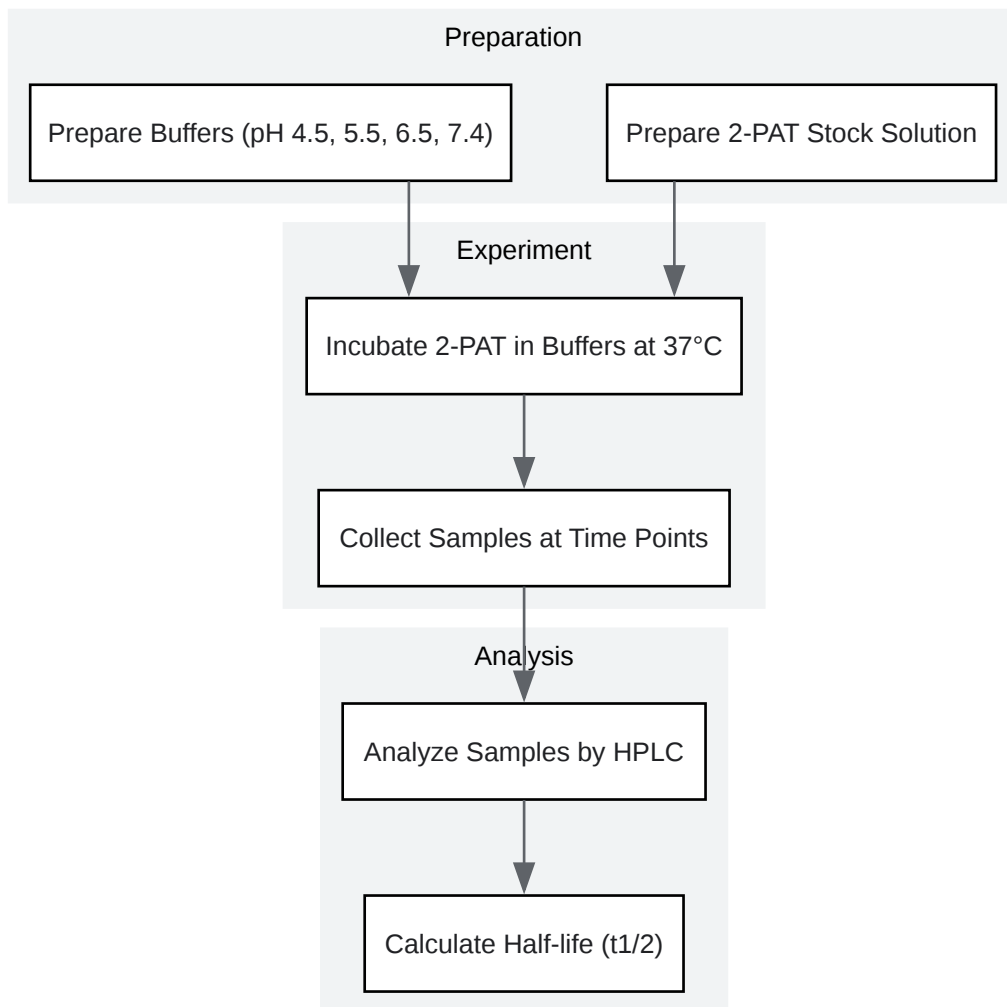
Preparation

Prepare Buffers (pH 4.5, 5.5, 6.5, 7.4)

Prepare 2-PAT Stock Solution

Experiment

Incubate 2-PAT in Buffers at 37°C

Collect Samples at Time Points

Analysis

Analyze Samples by HPLC

Calculate Half-life (t1/2)